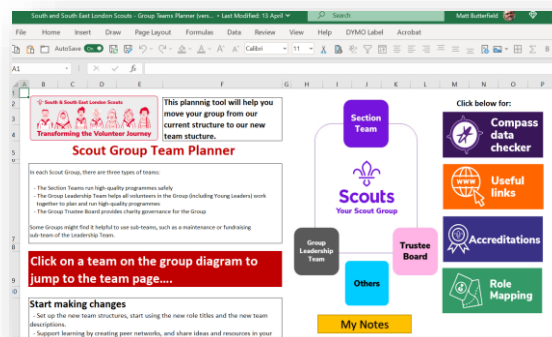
South and South East London Scouts - Group Teams Planner (vers... • Last Modified: 13 April
Search
Matt Butterfield

File Home Insert Draw Page Layout Formulas Data Review View Help DYMO Label Acrobat

AutoSave On
Calibri 11

A1

A B C D E F G H I J K L M N O P

South & South East London Scouts
Transforming the Volunteer Journey

This plannnig tool will help you move your group from our current structure to our new team stucture.

Scout Group Team Planner

In each Scout Group, there are three types of teams:

- The Section Teams run high-quality programmes safely
- The Group Leadership Team helps all volunteers in the Group (including Young Leaders) work together to plan and run high-quality programmes
- The Group Trustee Board provides charity governance for the Group

Some Groups might find it helpful to use sub-teams, such as a maintenance or fundraising sub-team of the Leadership Team.

Click on a team on the group diagram to jump to the team page....

Start making changes
- Set up the new team structures, start using the new role titles and the new team descriptions.
- Support learning by creating peer networks, and share ideas and resources in your

Section Team
Scouts
Your Scout Group
Group Leadership Team
Trustee Board
Others
My Notes

Click below for:
Compass data checker
Useful links
Accreditations
Role Mapping